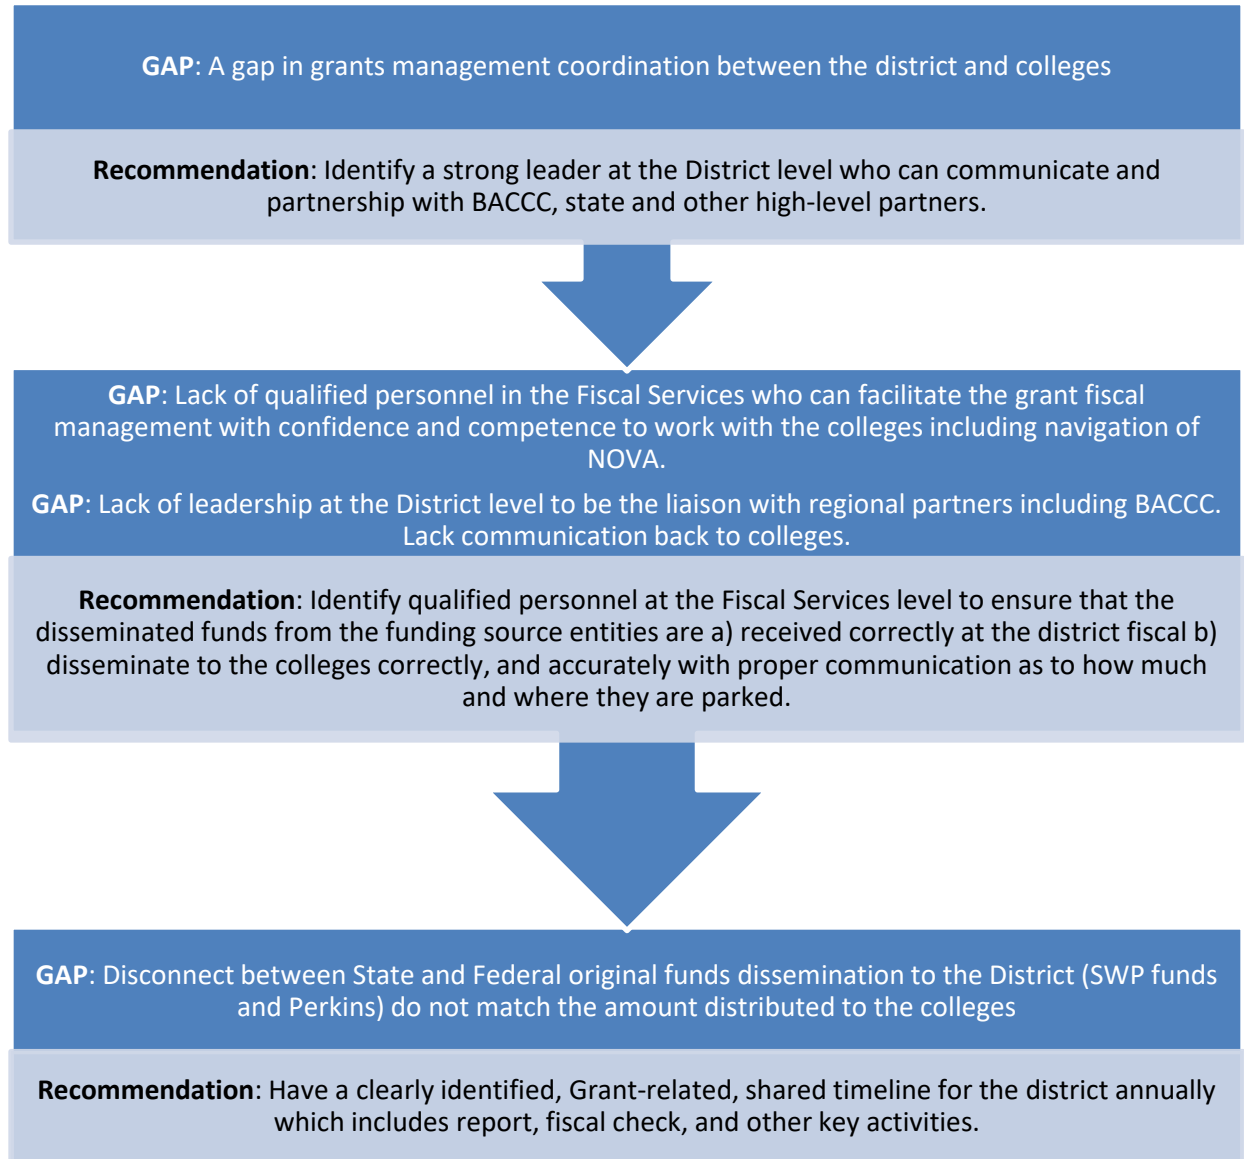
GAP: A gap in grants management coordination between the district and colleges

Recommendation: Identify a strong leader at the District level who can communicate and partnership with BACCC, state and other high-level partners.

GAP: Lack of qualified personnel in the Fiscal Services who can facilitate the grant fiscal management with confidence and competence to work with the colleges including navigation of NOVA.

GAP: Lack of leadership at the District level to be the liaison with regional partners including BACCC. Lack communication back to colleges.

Recommendation: Identify qualified personnel at the Fiscal Services level to ensure that the disseminated funds from the funding source entities are a) received correctly at the district fiscal b) disseminate to the colleges correctly, and accurately with proper communication as to how much and where they are parked.

GAP: Disconnect between State and Federal original funds dissemination to the District (SWP funds and Perkins) do not match the amount distributed to the colleges

Recommendation: Have a clearly identified, Grant-related, shared timeline for the district annually which includes report, fiscal check, and other key activities.